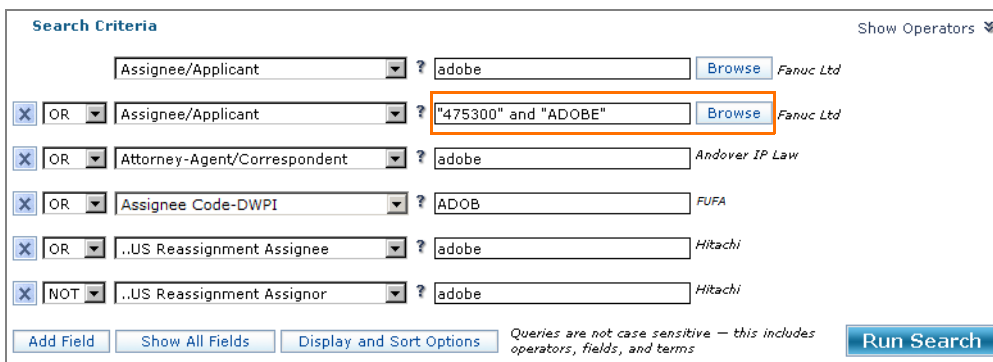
Search Criteria

Show Operators

Assignee/Applicant ? adobe Browse Fanuc Ltd

X OR Assignee/Applicant ? "475300" and "ADOBE" Browse Fanuc Ltd

X OR Attorney-Agent/Correspondent ? adobe Andover IP Law

X OR Assignee Code-DWPI ? ADOB FUFA

X OR ..US Reassignment Assignee ? adobe Hitachi

X NOT ..US Reassignment Assignor ? adobe Hitachi

Add Field Show All Fields Display and Sort Options Queries are not case sensitive — this includes operators, fields, and terms Run Search